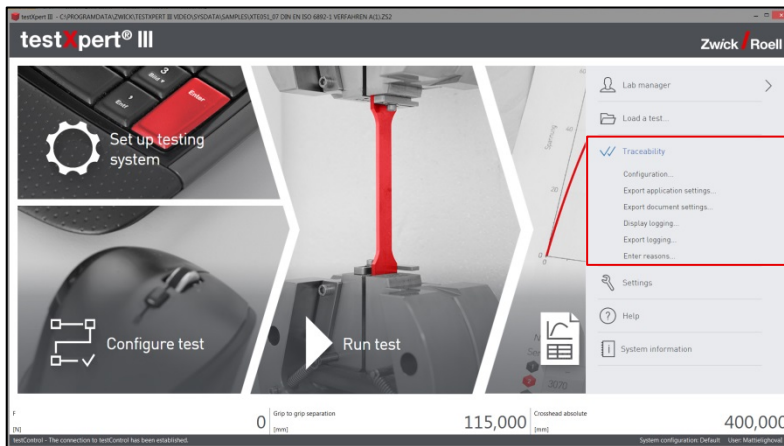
testXpert III - C:\PROGRAMDATA\ZWICK\TESTXPERT III VIDEO\SYSDATA\SAMPLES\XTE051_07 DIN EN ISO 6892-1 VERFAHREN A(1).ZS2

testXpert® III

Zwick Roell

Set up testing system

Configure test

Run test

Lab manager

Load a test...

Traceability

Configuration...

Export application settings...

Export document settings...

Display logging...

Export logging...

Enter reasons...

Settings

Help

System information

F

[N]

0

Grip to grip separation

[mm]

115,000

Crosshead absolute

[mm]

400,000

testControl - The connection to testControl has been established.

System configuration: Default User: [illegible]